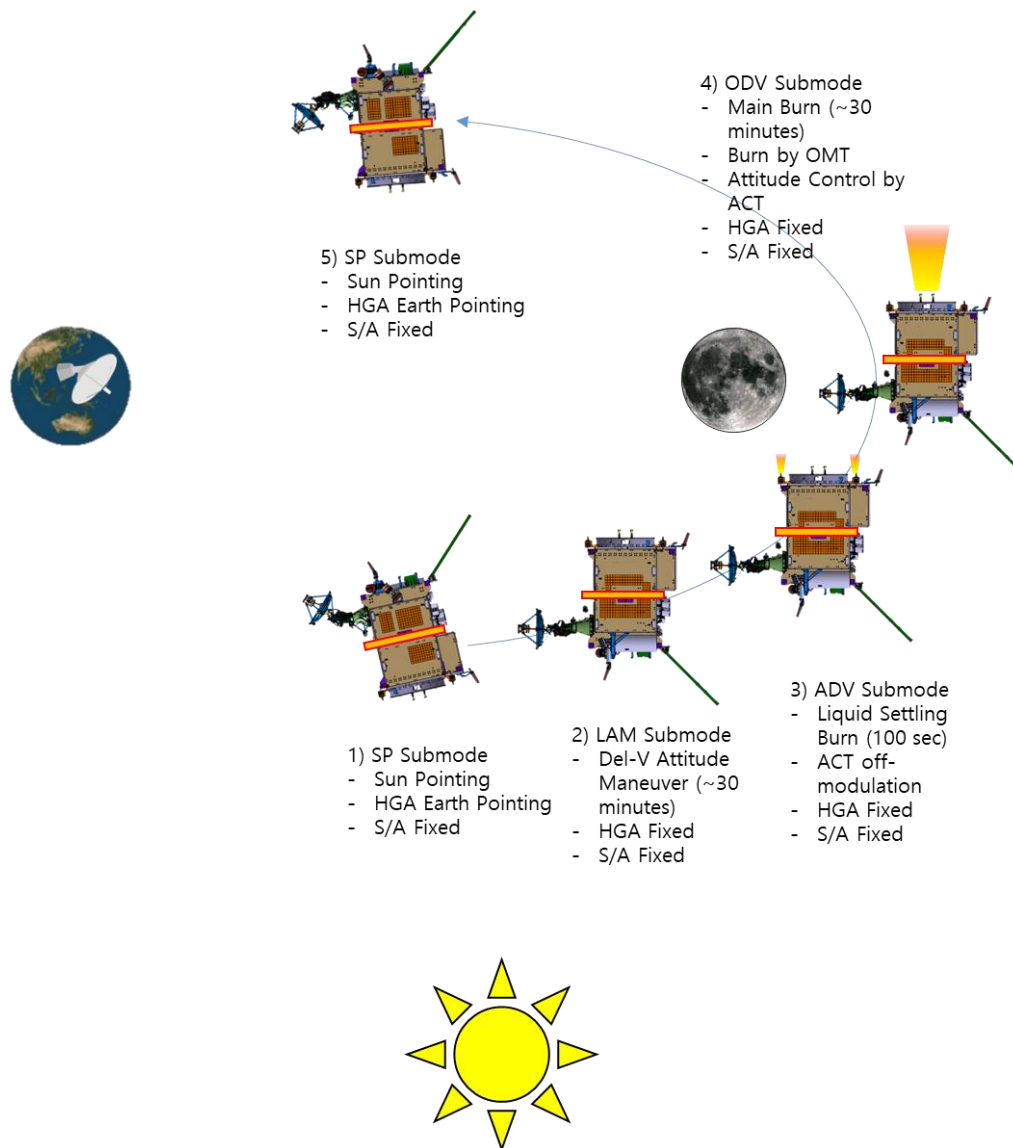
4) ODV Submode
- Main Burn (~30 minutes)
- Burn by OMT
- Attitude Control by ACT
- HGA Fixed
- S/A Fixed

5) SP Submode
- Sun Pointing
- HGA Earth Pointing
- S/A Fixed

1) SP Submode
- Sun Pointing
- HGA Earth Pointing
- S/A Fixed

2) LAM Submode
- Del-V Attitude Maneuver (~30 minutes)
- HGA Fixed
- S/A Fixed

3) ADV Submode
- Liquid Settling Burn (100 sec)
- ACT off-modulation
- HGA Fixed
- S/A Fixed